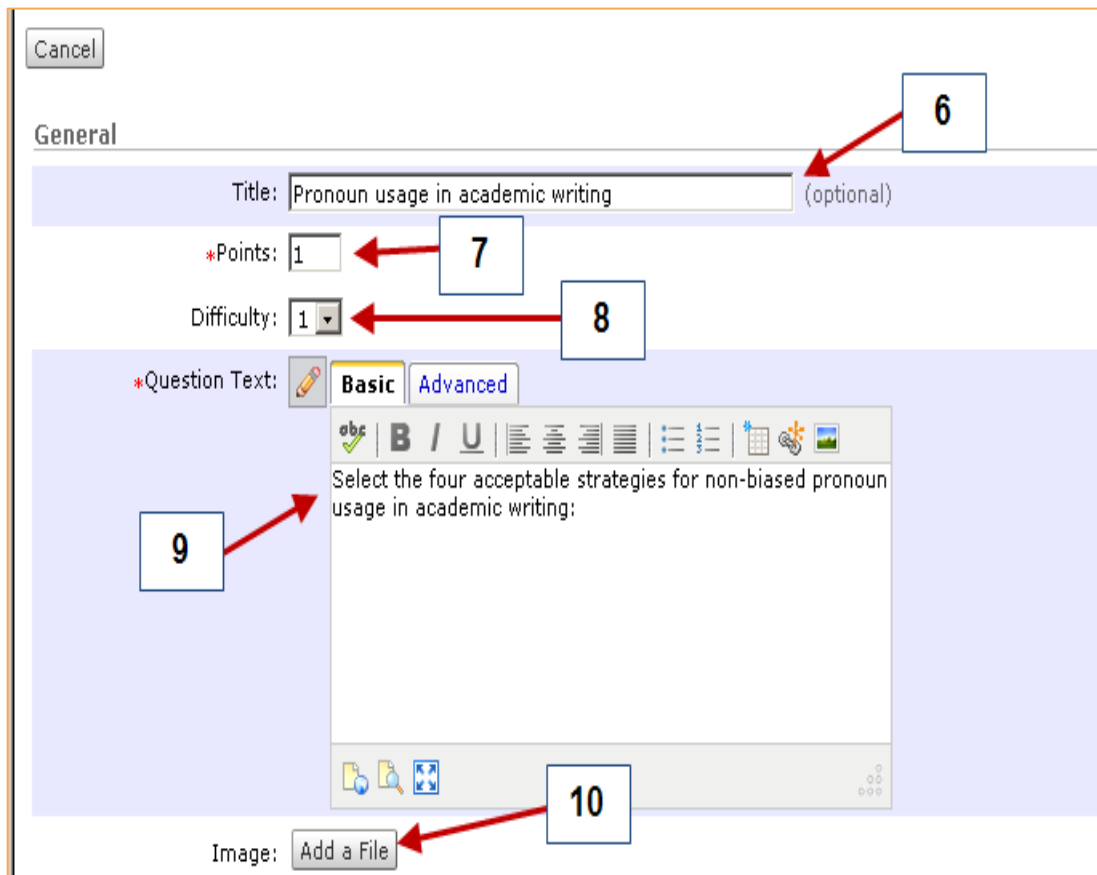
Cancel

General

6

Title: Pronoun usage in academic writing (optional)

*Points: 1

7

Difficulty: 1

8

*Question Text:

Basic

Advanced

B I U

Select the four acceptable strategies for non-biased pronoun usage in academic writing:

9

10

Image: Add a File